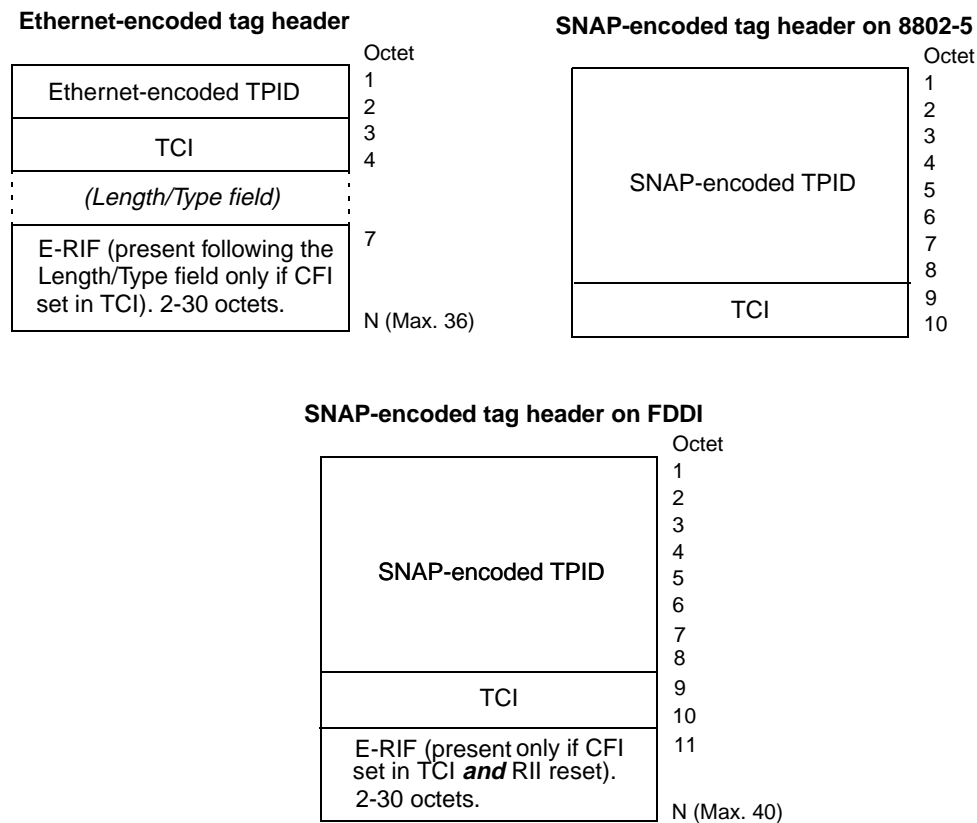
Ethernet-encoded tag header

Octet

Ethernet-encoded TPID
1
2

TCI
3
4

(Length/Type field)

E-RIF (present following the Length/Type field only if CFI set in TCI). 2-30 octets.
7

N (Max. 36)

SNAP-encoded tag header on 8802-5

Octet

SNAP-encoded TPID
1
2
3
4
5
6
7
8

TCI
9
10

SNAP-encoded tag header on FDDI

Octet

SNAP-encoded TPID
1
2
3
4
5
6
7
8

TCI
9
10

E-RIF (present only if CFI set in TCI ***and*** RII reset). 2-30 octets.
11

N (Max. 40)